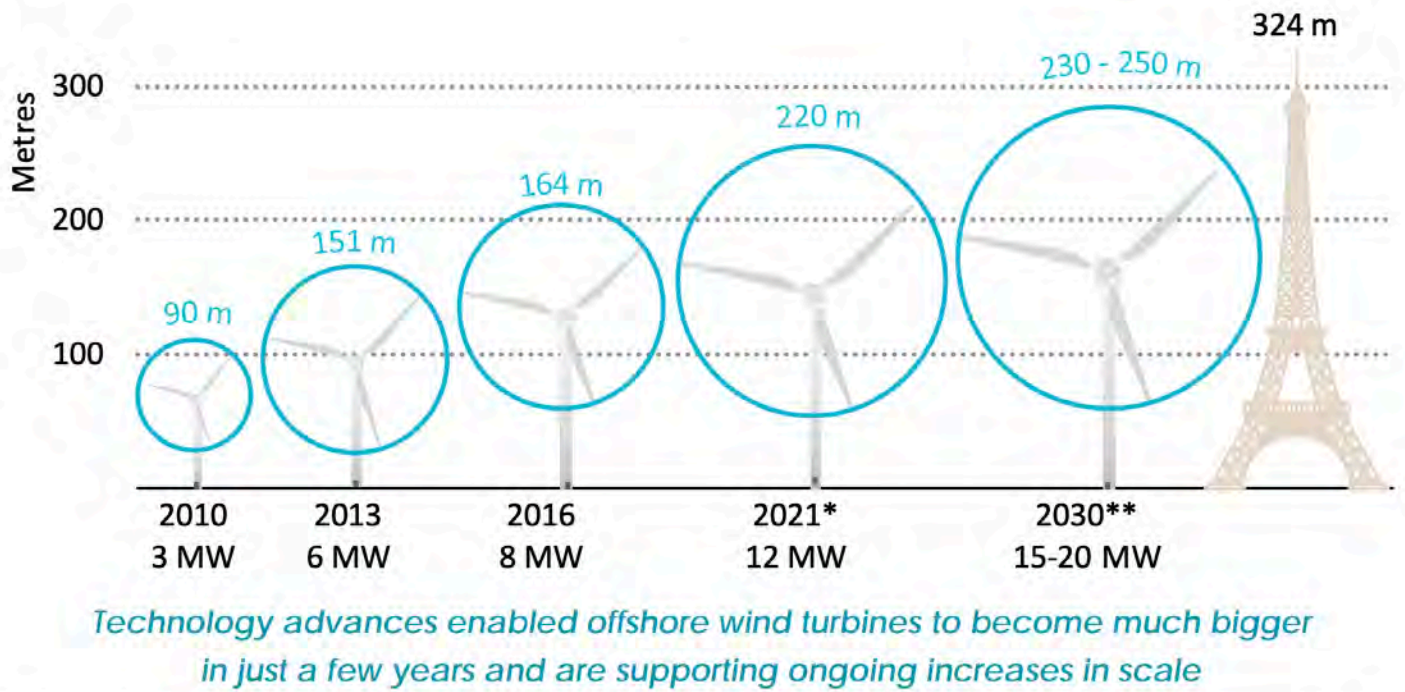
324 m

230 - 250 m

300

Metres

220 m

200

164 m

151 m

90 m

100

2010
3 MW

2013
6 MW

2016
8 MW

2021*
12 MW

2030**
15-20 MW

Technology advances enabled offshore wind turbines to become much bigger in just a few years and are supporting ongoing increases in scale